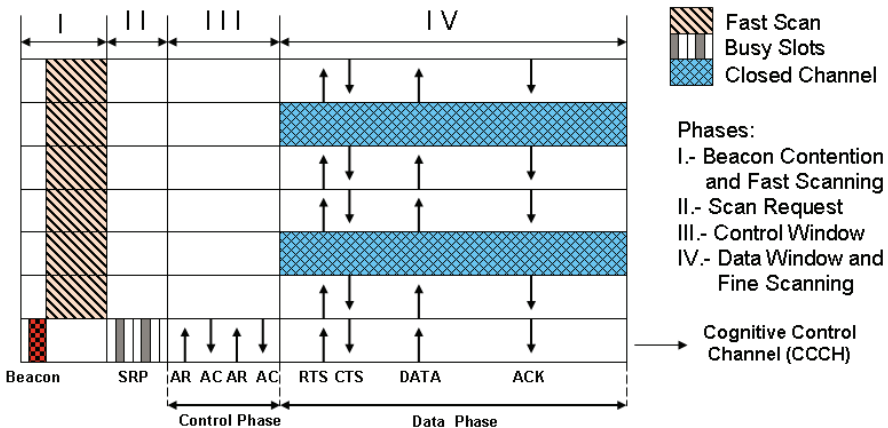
I
II
III
IV

Fast Scan
Busy Slots
Closed Channel

Phases:
I.- Beacon Contention and Fast Scanning
II.- Scan Request
III.- Control Window
IV.- Data Window and Fine Scanning

Cognitive Control Channel (CCCH)

Beacon
SRP
AR AC AR AC
RTS CTS
DATA
ACK

Control Phase
Data Phase